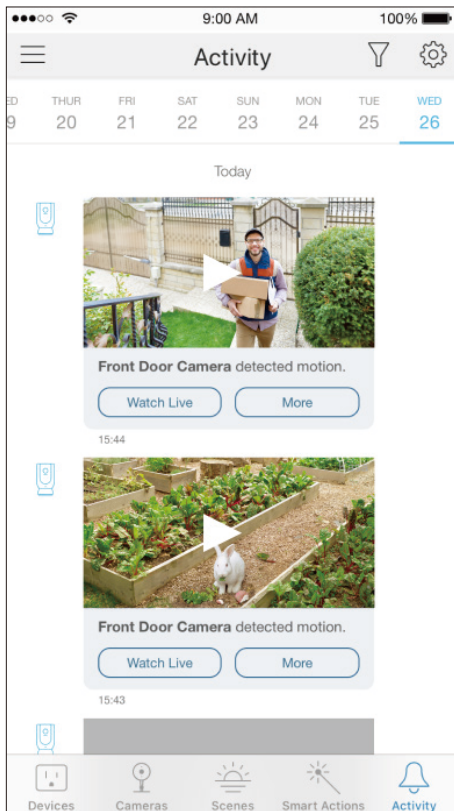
9:00 AM
100%

Activity

ED
9

THUR
20

FRI
21

SAT
22

SUN
23

MON
24

TUE
25

WED
26

Today

Front Door Camera detected motion.

Watch Live

More

15:44

Front Door Camera detected motion.

Watch Live

More

15:43

Devices

Cameras

Scenes

Smart Actions

Activity